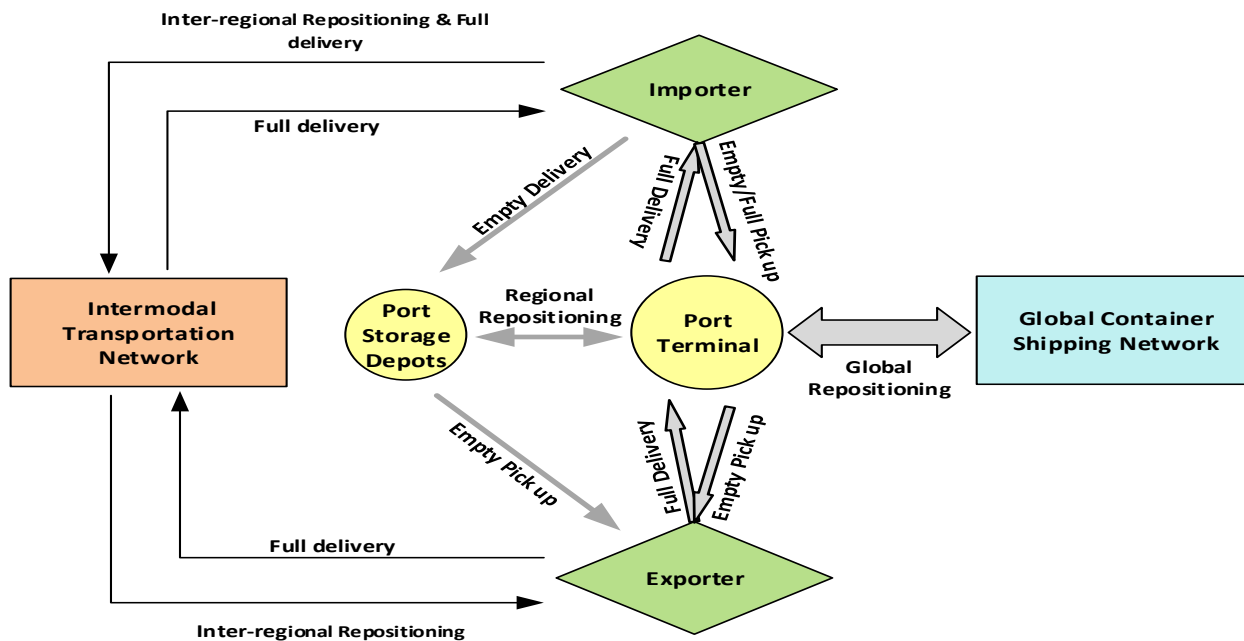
Inter-regional Repositioning & Full delivery

Full delivery

Importer

Empty Delivery

Full Delivery

Empty/Full Pick up

Intermodal Transportation Network

Port Storage Depots

Regional Repositioning

Port Terminal

Global Container Shipping Network

Global Repositioning

Empty Pick up

Full Delivery

Empty Pick up

Full delivery

Exporter

Inter-regional Repositioning